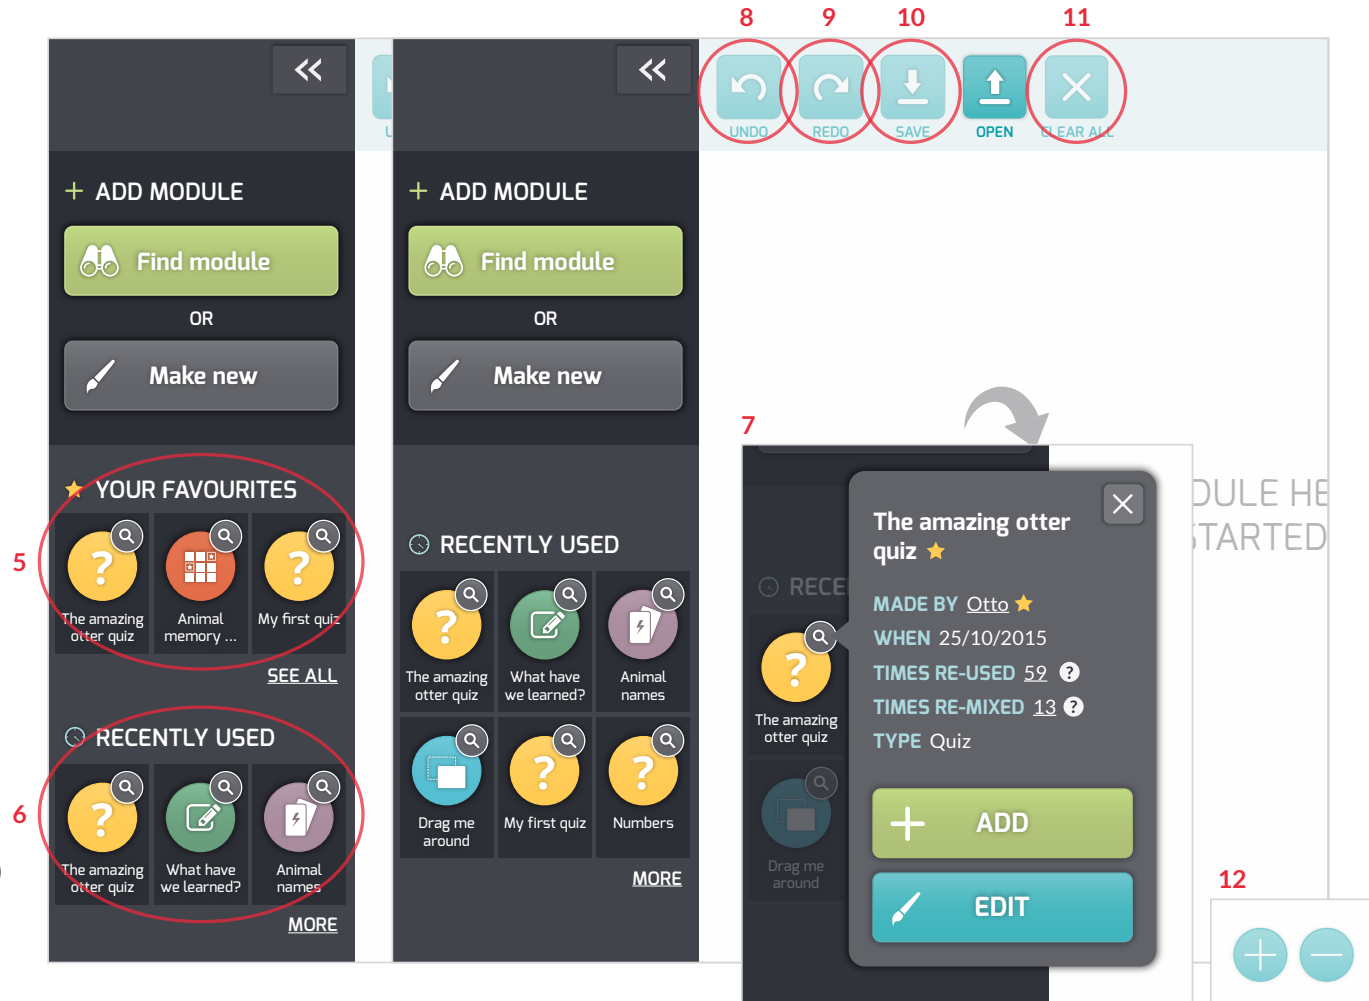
8 9 10 11

UNDO REDO SAVE OPEN CLEAR ALL

+ ADD MODULE

Find module

OR

Make new

YOUR FAVOURITES

5

The amazing otter quiz

Animal memory ...

My first quiz

SEE ALL

RECENTLY USED

6

The amazing otter quiz

What have we learned?

Animal names

MORE

+ ADD MODULE

Find module

OR

Make new

RECENTLY USED

The amazing otter quiz

What have we learned?

Animal names

Drag me around

My first quiz

Numbers

MORE

7

RECE

The amazing otter quiz

Drag me around

The amazing otter quiz

MADE BY Otto

WHEN 25/10/2015

TIMES RE-USED 59

TIMES RE-MIXED 13

TYPE Quiz

ADD

EDIT

DULE HE
STARTED

12